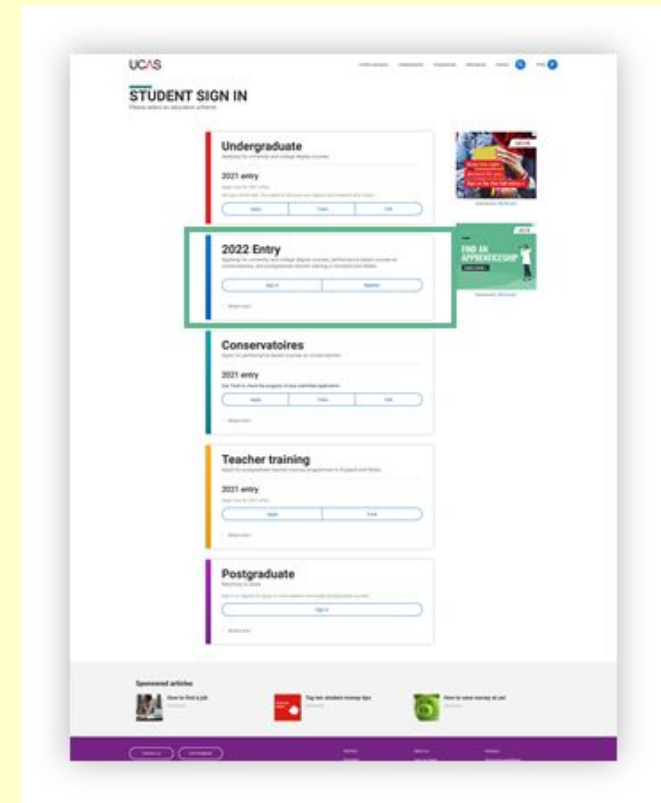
UCAS

STUDENT SIGN IN

Undergraduate

2021 entry

Apply | Track | Link

2022 Entry

Sign in | Register

FIND AN APPRENTICESHIP

Conservatoires

2021 entry

Apply | Track | Link

Teacher training

2021 entry

Apply | Track

Postgraduate

Sign in

Sponsored articles

How to find a job

Top ten student money tips

How to save money at uni